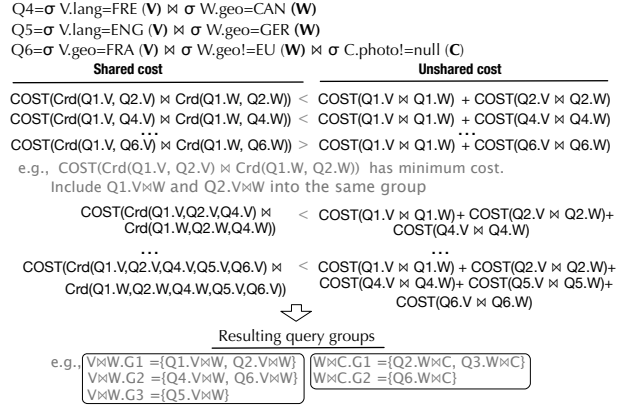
Q4=σ V.lang=FRE (**V**) ⋈ σ W.geo=CAN (**W**)
Q5=σ V.lang=ENG (**V**) ⋈ σ W.geo=GER (**W**)
Q6=σ V.geo=FRA (**V**) ⋈ σ W.geo!=EU (**W**) ⋈ σ C.photo!=null (**C**)

| Shared cost | | Unshared cost |
|---|---|---|
| COST(Crd(Q1.V, Q2.V) ⋈ Crd(Q1.W, Q2.W)) | < | COST(Q1.V ⋈ Q1.W) + COST(Q2.V ⋈ Q2.W) |
| COST(Crd(Q1.V, Q4.V) ⋈ Crd(Q1.W, Q4.W)) | < | COST(Q1.V ⋈ Q1.W) + COST(Q4.V ⋈ Q4.W) |
| ... | | ... |
| COST(Crd(Q1.V, Q6.V) ⋈ Crd(Q1.W, Q6.W)) | > | COST(Q1.V ⋈ Q1.W) + COST(Q6.V ⋈ Q6.W) |

e.g., COST(Crd(Q1.V, Q2.V) ⋈ Crd(Q1.W, Q2.W)) has minimum cost.
Include Q1.V⋈W and Q2.V⋈W into the same group

| | | |
|---|---|---|
| COST(Crd(Q1.V,Q2.V,Q4.V) ⋈ Crd(Q1.W,Q2.W,Q4.W)) | < | COST(Q1.V ⋈ Q1.W)+ COST(Q2.V ⋈ Q2.W)+ COST(Q4.V ⋈ Q4.W) |
| ... | | ... |
| COST(Crd(Q1.V,Q2.V,Q4.V,Q5.V,Q6.V) ⋈ Crd(Q1.W,Q2.W,Q4.W,Q5.V,Q6.V)) | < | COST(Q1.V ⋈ Q1.W) + COST(Q2.V ⋈ Q2.W)+ COST(Q4.V ⋈ Q4.W)+ COST(Q5.V ⋈ Q5.W)+ COST(Q6.V ⋈ Q6.W) |

Resulting query groups

e.g., V⋈W.G1 ={Q1.V⋈W, Q2.V⋈W}
V⋈W.G2 ={Q4.V⋈W, Q6.V⋈W}
V⋈W.G3 ={Q5.V⋈W}

W⋈C.G1 ={Q2.W⋈C, Q3.W⋈C}
W⋈C.G2 ={Q6.W⋈C}